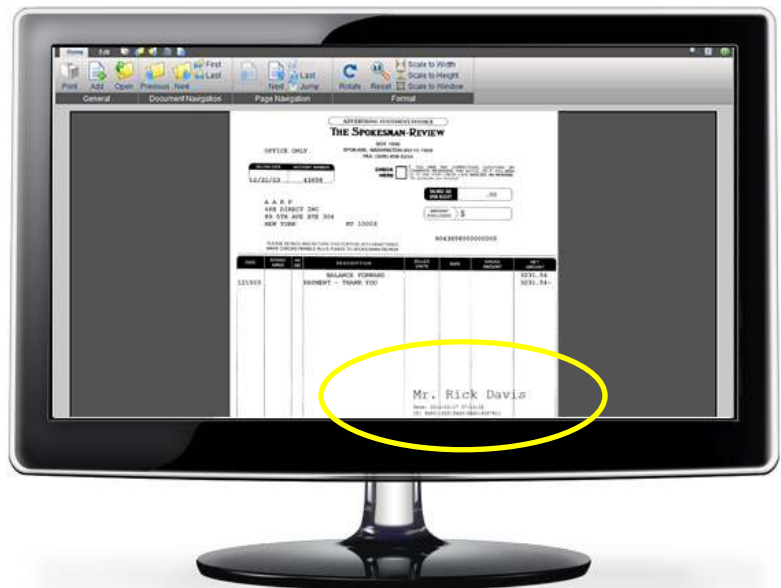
Home Edit

Print Add Open Previous Next First Last Next Last Jump Rotate Reset Scale to Width Scale to Height Scale to Window

General Document Navigation Page Navigation Format

ADVERTISING STATEMENT/INVOICE
THE SPOKESMAN-REVIEW
BOX 1906
SPOKANE, WASHINGTON 99210-1906
FAX: (509) 459-5214

OFFICE ONLY

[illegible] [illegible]
12/31/03 43606

CHECK HERE

BALANCE DUE
.00

AMOUNT ENCLOSED $

A A R P
688 DIRECT INC
89 5TH AVE STE 304
NEW YORK NY 10003

80436060000000000

PLEASE DETACH AND RETURN THIS PORTION WITH REMITTANCE MAKE CHECKS PAYABLE IN US FUNDS TO SPOKESMAN-REVIEW

| DATE | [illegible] | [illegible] | DESCRIPTION | BILLED UNITS | RATE | GROSS AMOUNT | NET AMOUNT |
|---|---|---|---|---|---|---|---|
| | | | BALANCE FORWARD | | | | 3231.54 |
| 121503 | | | PAYMENT - THANK YOU | | | | 3231.54- |

Mr. Rick Davis
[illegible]
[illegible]